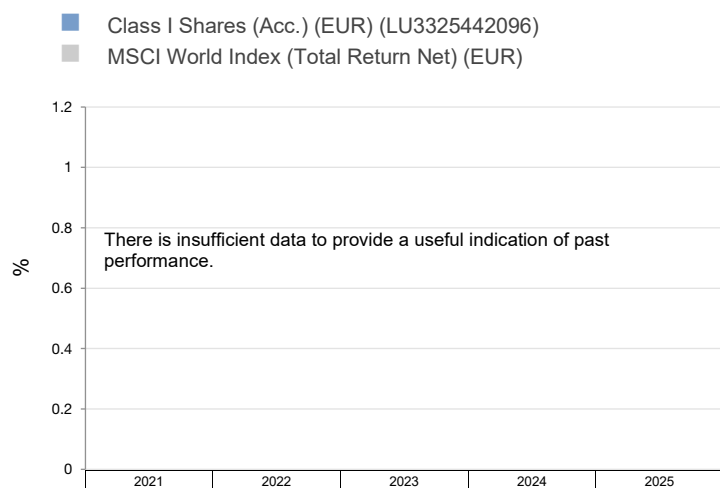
Class I Shares (Acc.) (EUR) (LU3325442096)
MSCI World Index (Total Return Net) (EUR)

1.2
1
0.8
0.6
0.4
0.2
0

%

There is insufficient data to provide a useful indication of past performance.

2021 2022 2023 2024 2025